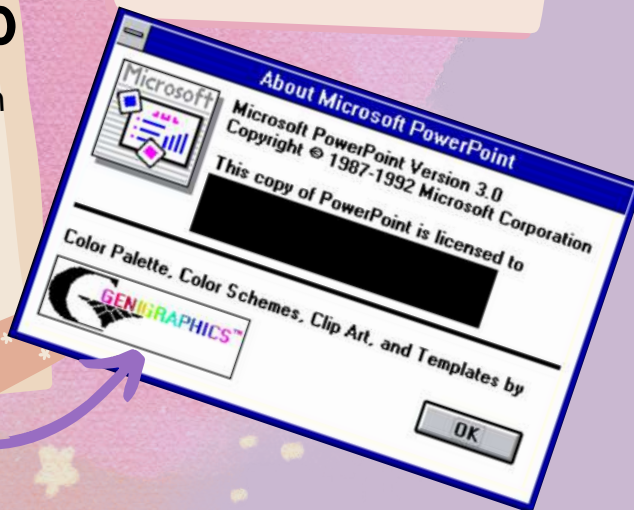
o
n

About Microsoft PowerPoint

Microsoft

Microsoft PowerPoint Version 3.0
Copyright © 1987-1992 Microsoft Corporation

This copy of PowerPoint is licensed to

Color Palette, Color Schemes, Clip Art, and Templates by

GENIGRAPHICS™

OK